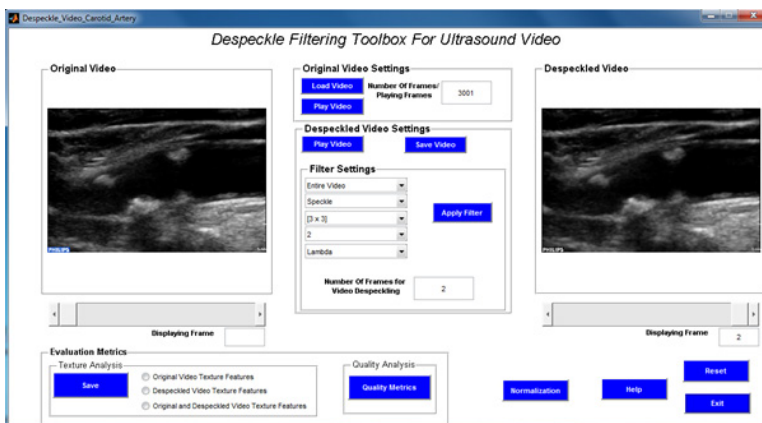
Despeckle_Video_Carotid_Artery

Despeckle Filtering Toolbox For Ultrasound Video

Original Video

PHILIPS

Original Video Settings

Load Video

Number Of Frames/ Playing Frames

3001

Play Video

Despeckled Video Settings

Play Video

Save Video

Filter Settings

Entire Video

Speckle

[3 x 3]

2

Lambda

Apply Filter

Number Of Frames for Video Despeckling

2

Despeckled Video

PHILIPS

Displaying Frame

Displaying Frame

2

Evaluation Metrics

Texture Analysis

Save

Original Video Texture Features

Despeckled Video Texture Features

Original and Despeckled Video Texture Features

Quality Analysis

Quality Metrics

Normalization

Help

Reset

Exit